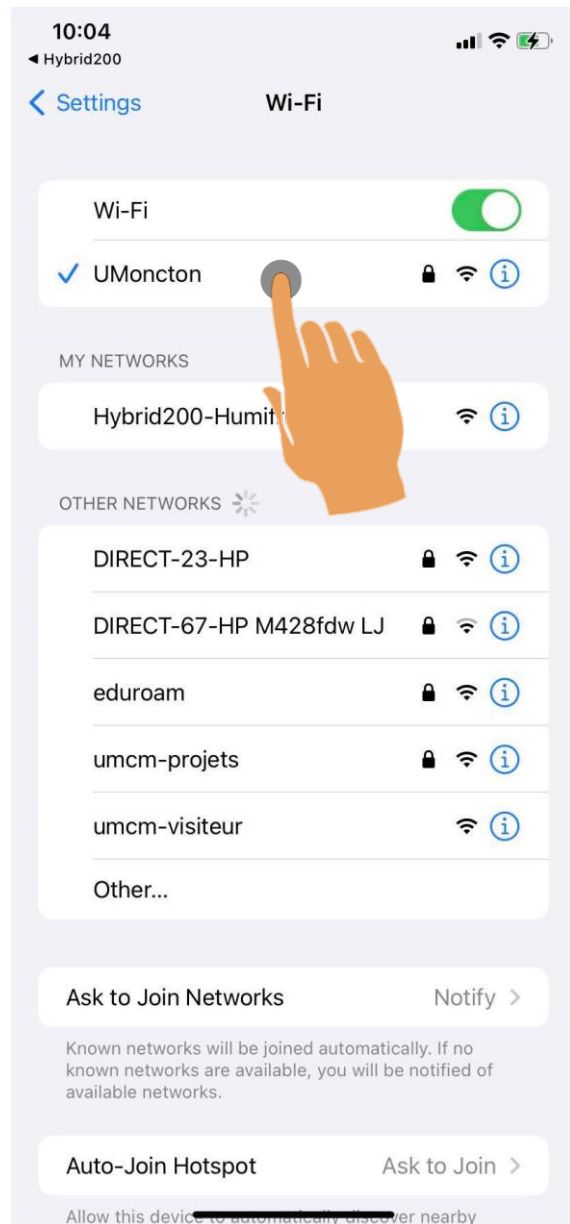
10:04
◀ Hybrid200

< Settings Wi-Fi

Wi-Fi

✓ UMoncton

MY NETWORKS

Hybrid200-Humi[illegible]

OTHER NETWORKS

DIRECT-23-HP

DIRECT-67-HP M428fdw LJ

eduroam

umcm-projets

umcm-visiteur

Other...

Ask to Join Networks Notify >

Known networks will be joined automatically. If no known networks are available, you will be notified of available networks.

Auto-Join Hotspot Ask to Join >

Allow this device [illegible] ver nearby